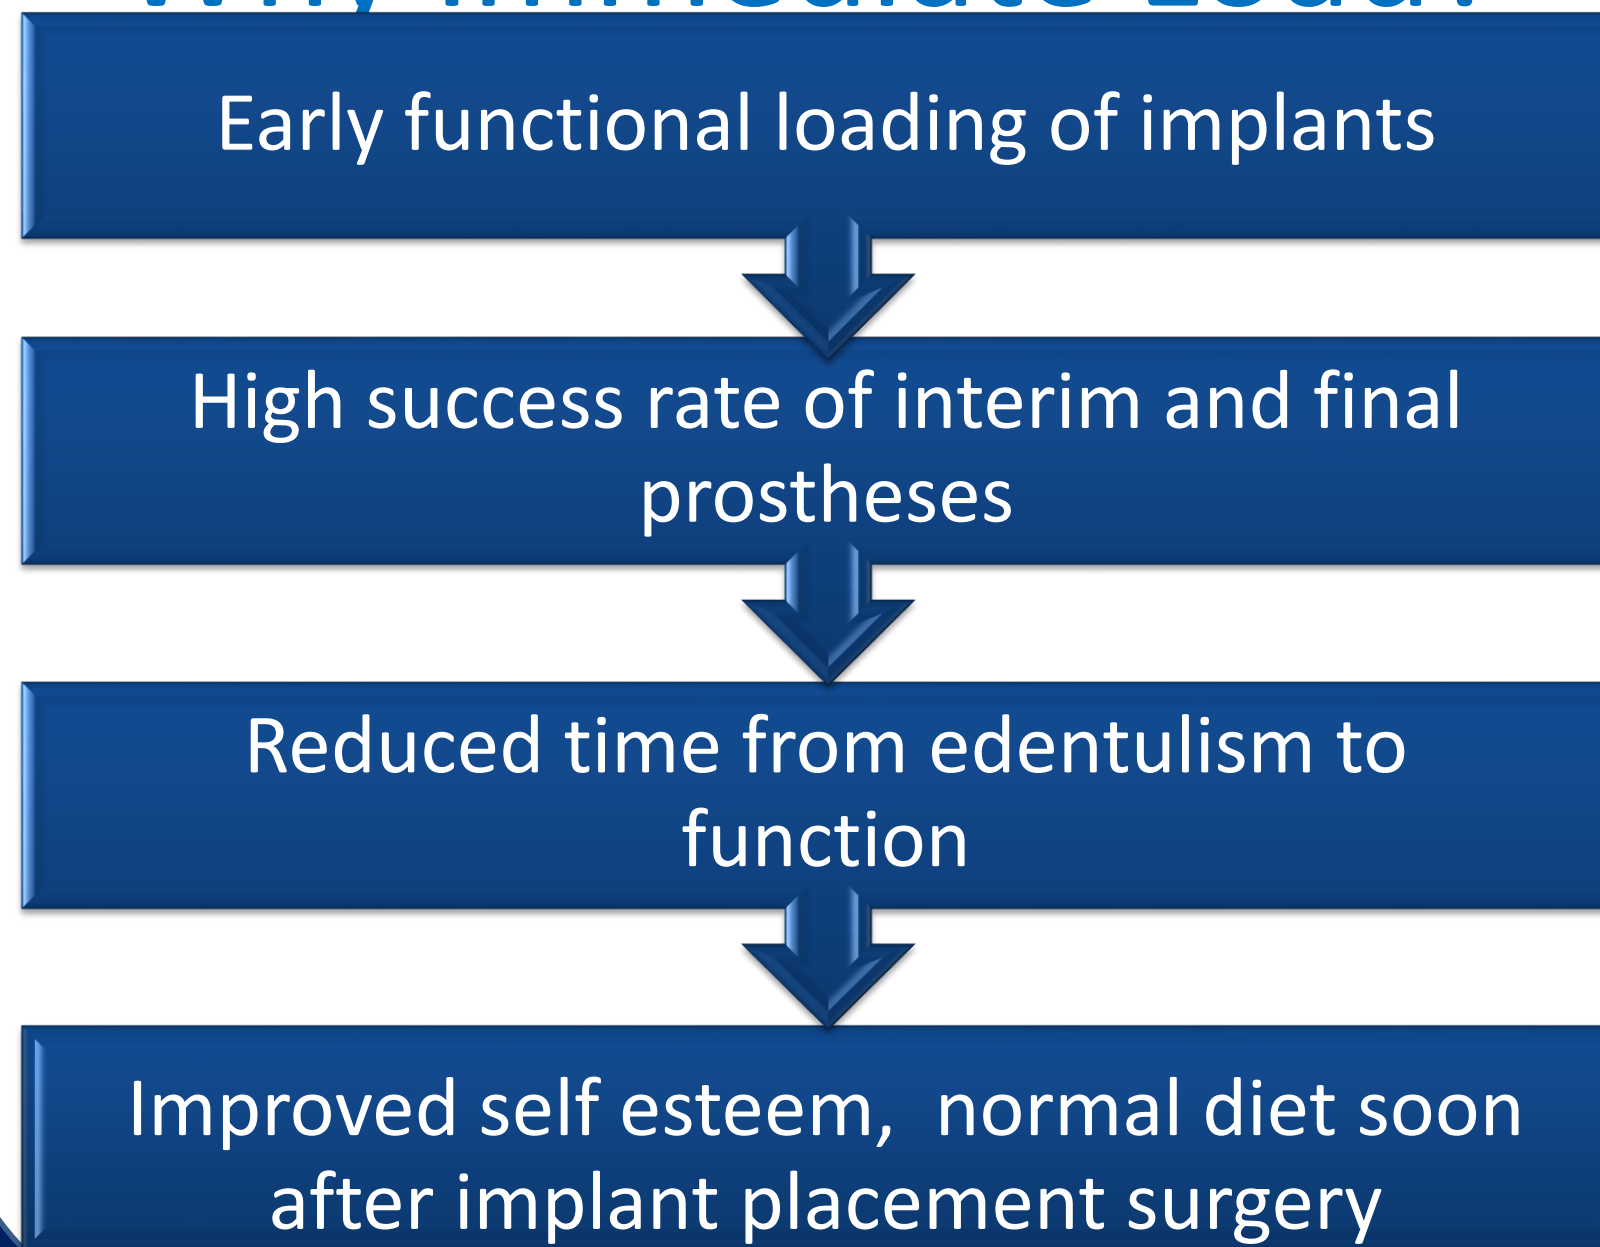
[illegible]

Early functional loading of implants

High success rate of interim and final prostheses

Reduced time from edentulism to function

Improved self esteem,  normal diet soon after implant placement surgery